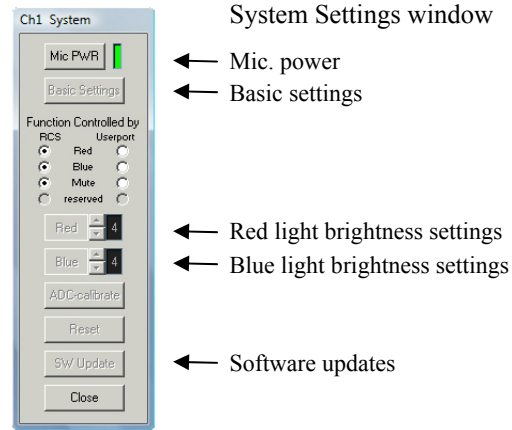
Ch1 System

System Settings window

Mic PWR

Mic. power

Basic Settings

Basic settings

Function Controlled by
RCS Userport
Red
Blue
Mute
reserved

Red 4

Red light brightness settings

Blue 4

Blue light brightness settings

ADC-calibrate

Reset

SW Update

Software updates

Close